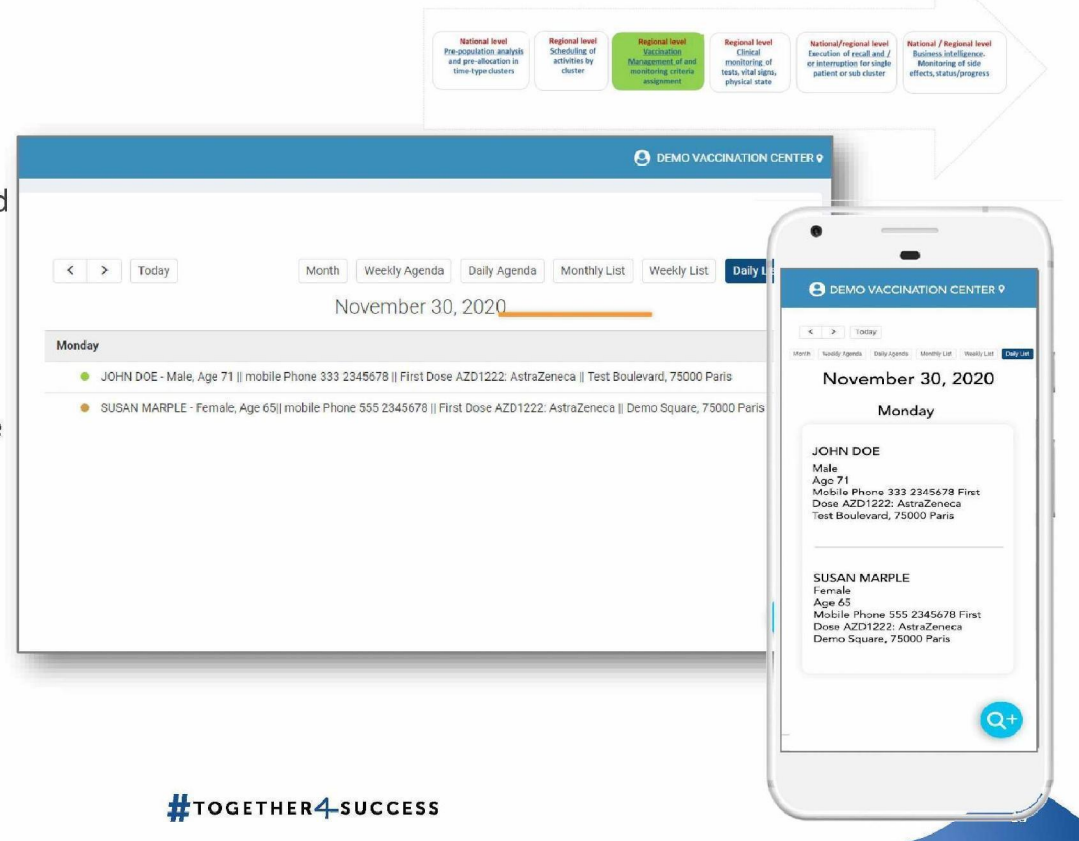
National level
Pre-population analysis and pre-allocation in time-type clusters

Regional level
Scheduling of activities by cluster

Regional level
Vaccination Management of and monitoring criteria assignment

Regional level
Clinical monitoring of tests, vital signs, physical state

National/regional level
Execution of recall and / er interruption for single patient or sub cluster

National / Regional level
Business intelligence. Monitoring of side effects, status/progress

DEMO VACCINATION CENTER

< > Today

Month Weekly Agenda Daily Agenda Monthly List Weekly List Daily L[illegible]

November 30, 2020

Monday

JOHN DOE - Male, Age 71 || mobile Phone 333 2345678 || First Dose AZD1222: AstraZeneca || Test Boulevard, 75000 Paris

SUSAN MARPLE - Female, Age 65|| mobile Phone 555 2345678 || First Dose AZD1222: AstraZeneca || Demo Square, 75000 Paris

DEMO VACCINATION CENTER

< > Today

Month Weekly Agenda Daily Agenda Monthly List Weekly List Daily List

November 30, 2020

Monday

JOHN DOE
Male
Age 71
Mobile Phone 333 2345678 First Dose AZD1222: AstraZeneca
Test Boulevard, 75000 Paris

SUSAN MARPLE
Female
Age 65
Mobile Phone 555 2345678 First Dose AZD1222: AstraZeneca
Demo Square, 75000 Paris

#TOGETHER4SUCCESS